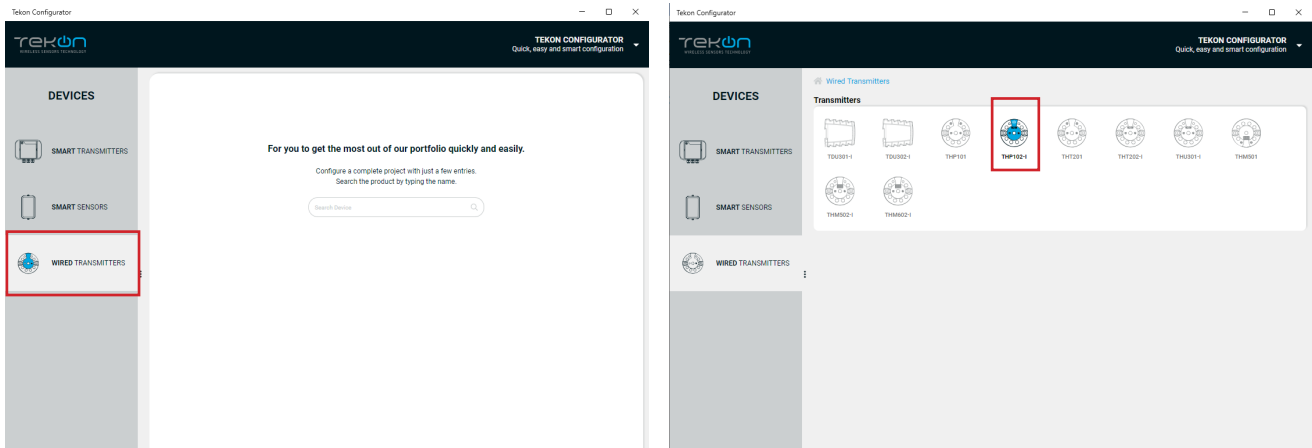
Tekon Configurator

TEKON
WIRELESS SENSORS TECHNOLOGY

TEKON CONFIGURATOR
Quick, easy and smart configuration

DEVICES

SMART TRANSMITTERS

SMART SENSORS

WIRED TRANSMITTERS

For you to get the most out of our portfolio quickly and easily.

Configure a complete project with just a few entries.
Search the product by typing the name.

Search Device

Tekon Configurator

TEKON
WIRELESS SENSORS TECHNOLOGY

TEKON CONFIGURATOR
Quick, easy and smart configuration

DEVICES

SMART TRANSMITTERS

SMART SENSORS

WIRED TRANSMITTERS

Wired Transmitters

Transmitters

TDU301-I
TDU302-I
THP101
THP102-I
THT201
THT202-I
THU301-I
THM501
THM502-I
THM602-I